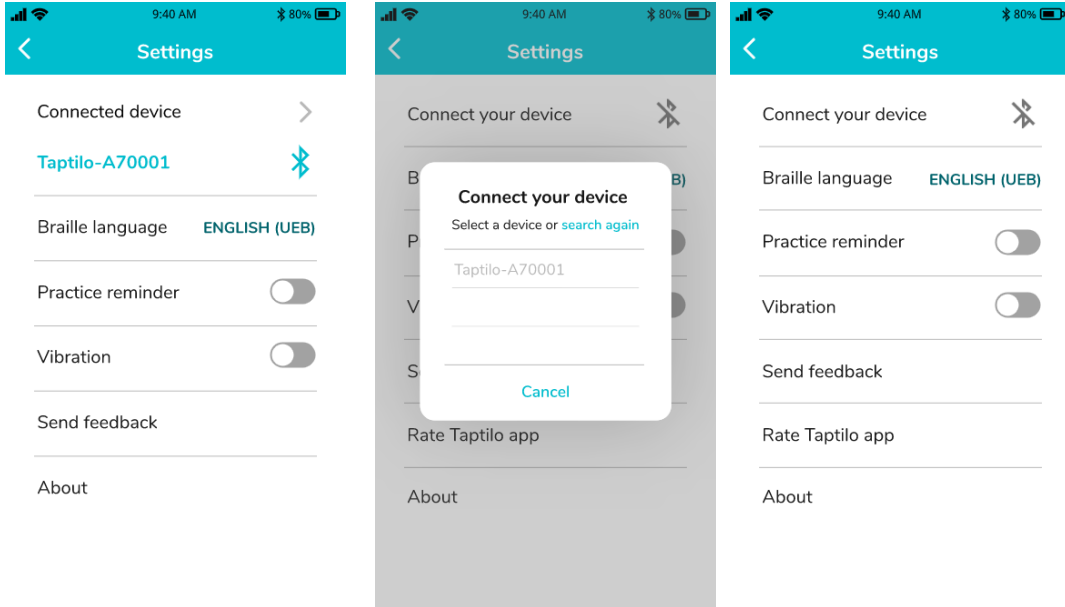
9:40 AM 80%

Settings

Connected device

Taptilo-A70001

Braille language ENGLISH (UEB)

Practice reminder

Vibration

Send feedback

About

9:40 AM 80%

Settings

Connect your device

B UEB)

P

V

S

Connect your device

Select a device or search again

Taptilo-A70001

Cancel

Rate Taptilo app

About

9:40 AM 80%

Settings

Connect your device

Braille language ENGLISH (UEB)

Practice reminder

Vibration

Send feedback

Rate Taptilo app

About